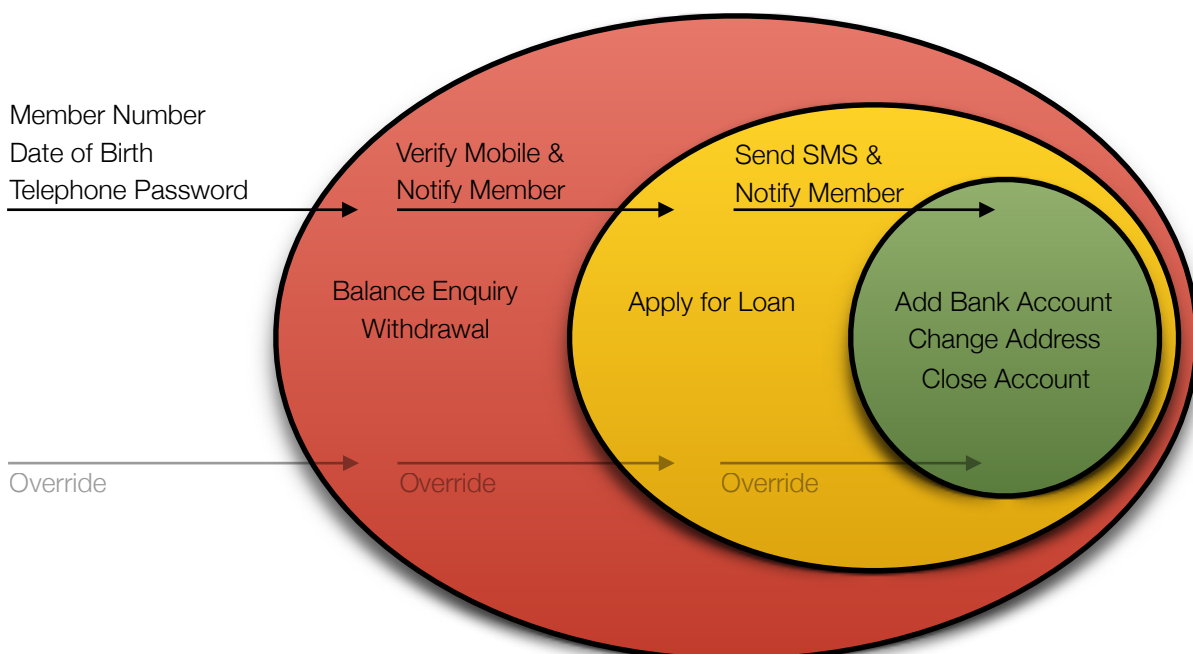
Member Number
Date of Birth
Telephone Password

Verify Mobile &
Notify Member

Send SMS &
Notify Member

Balance Enquiry
Withdrawal

Apply for Loan

Add Bank Account
Change Address
Close Account

Override

Override

Override